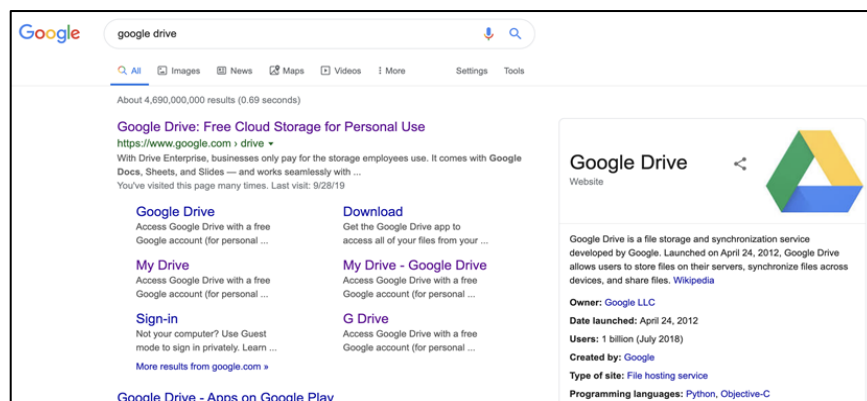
Google

google drive

All Images News Maps Videos More Settings Tools

About 4,690,000,000 results (0.69 seconds)

Google Drive: Free Cloud Storage for Personal Use
https://www.google.com › drive
With Drive Enterprise, businesses only pay for the storage employees use. It comes with Google Docs, Sheets, and Slides — and works seamlessly with ...
You've visited this page many times. Last visit: 9/28/19

Google Drive
Access Google Drive with a free Google account (for personal ...

Download
Get the Google Drive app to access all of your files from your ...

My Drive
Access Google Drive with a free Google account (for personal ...

My Drive - Google Drive
Access Google Drive with a free Google account (for personal ...

Sign-in
Not your computer? Use Guest mode to sign in privately. Learn ...

G Drive
Access Google Drive with a free Google account (for personal ...

More results from google.com »

Google Drive - Apps on Google Play

Google Drive
Website

Google Drive is a file storage and synchronization service developed by Google. Launched on April 24, 2012, Google Drive allows users to store files on their servers, synchronize files across devices, and share files. Wikipedia

Owner: Google LLC
Date launched: April 24, 2012
Users: 1 billion (July 2018)
Created by: Google
Type of site: File hosting service
Programming languages: Python, Objective-C